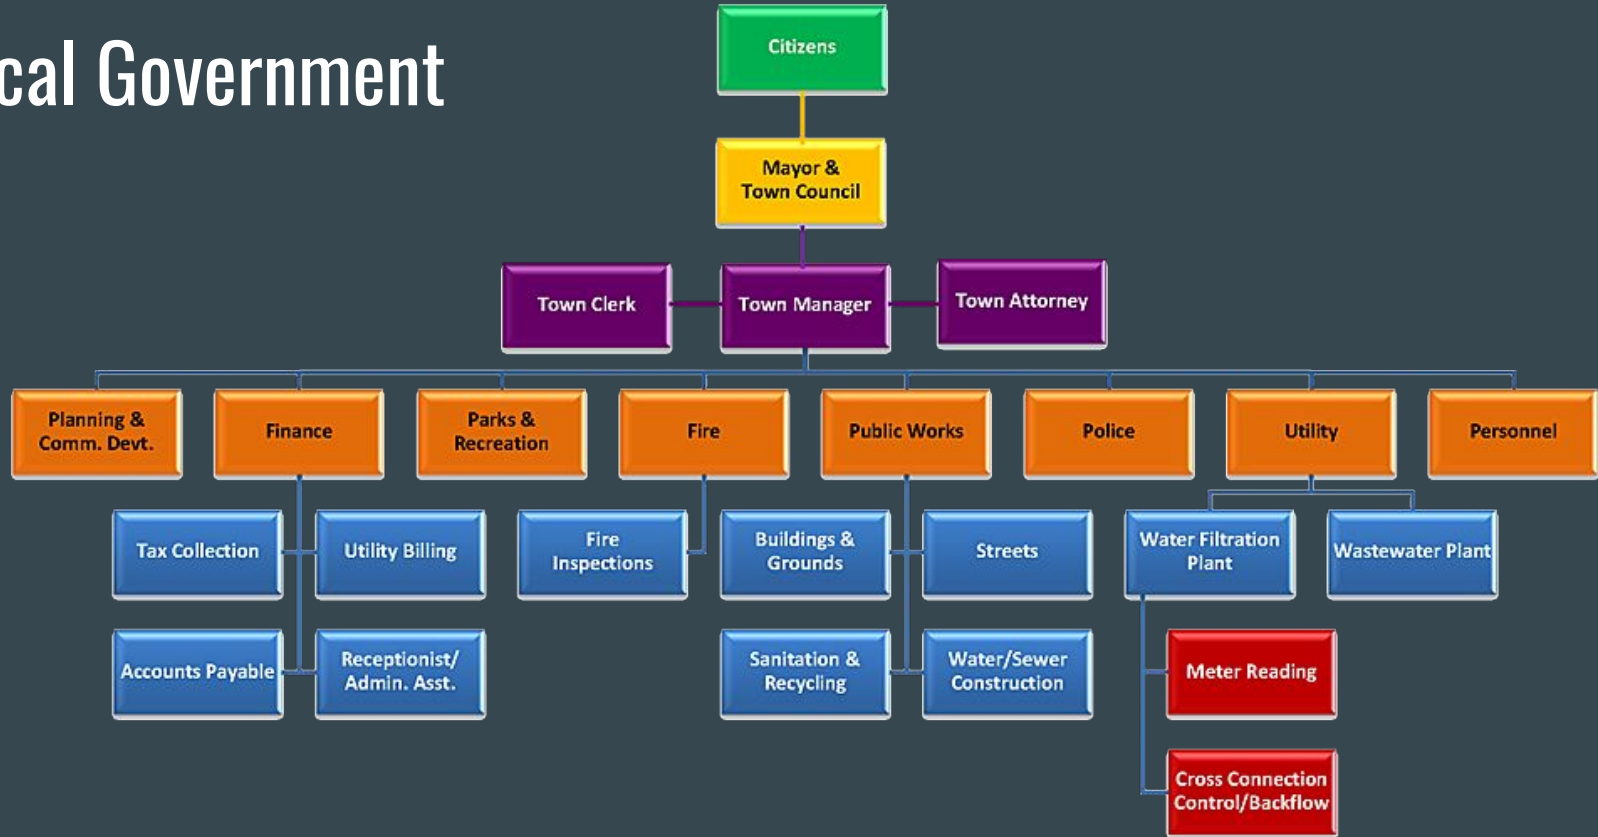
cal Government

Citizens

Mayor & Town Council

Town Clerk

Town Manager

Town Attorney

Planning & Comm. Devt.

Finance

Parks & Recreation

Fire

Public Works

Police

Utility

Personnel

Tax Collection

Utility Billing

Fire Inspections

Buildings & Grounds

Streets

Water Filtration Plant

Wastewater Plant

Accounts Payable

Receptionist/ Admin. Asst.

Sanitation & Recycling

Water/Sewer Construction

Meter Reading

Cross Connection Control/Backflow